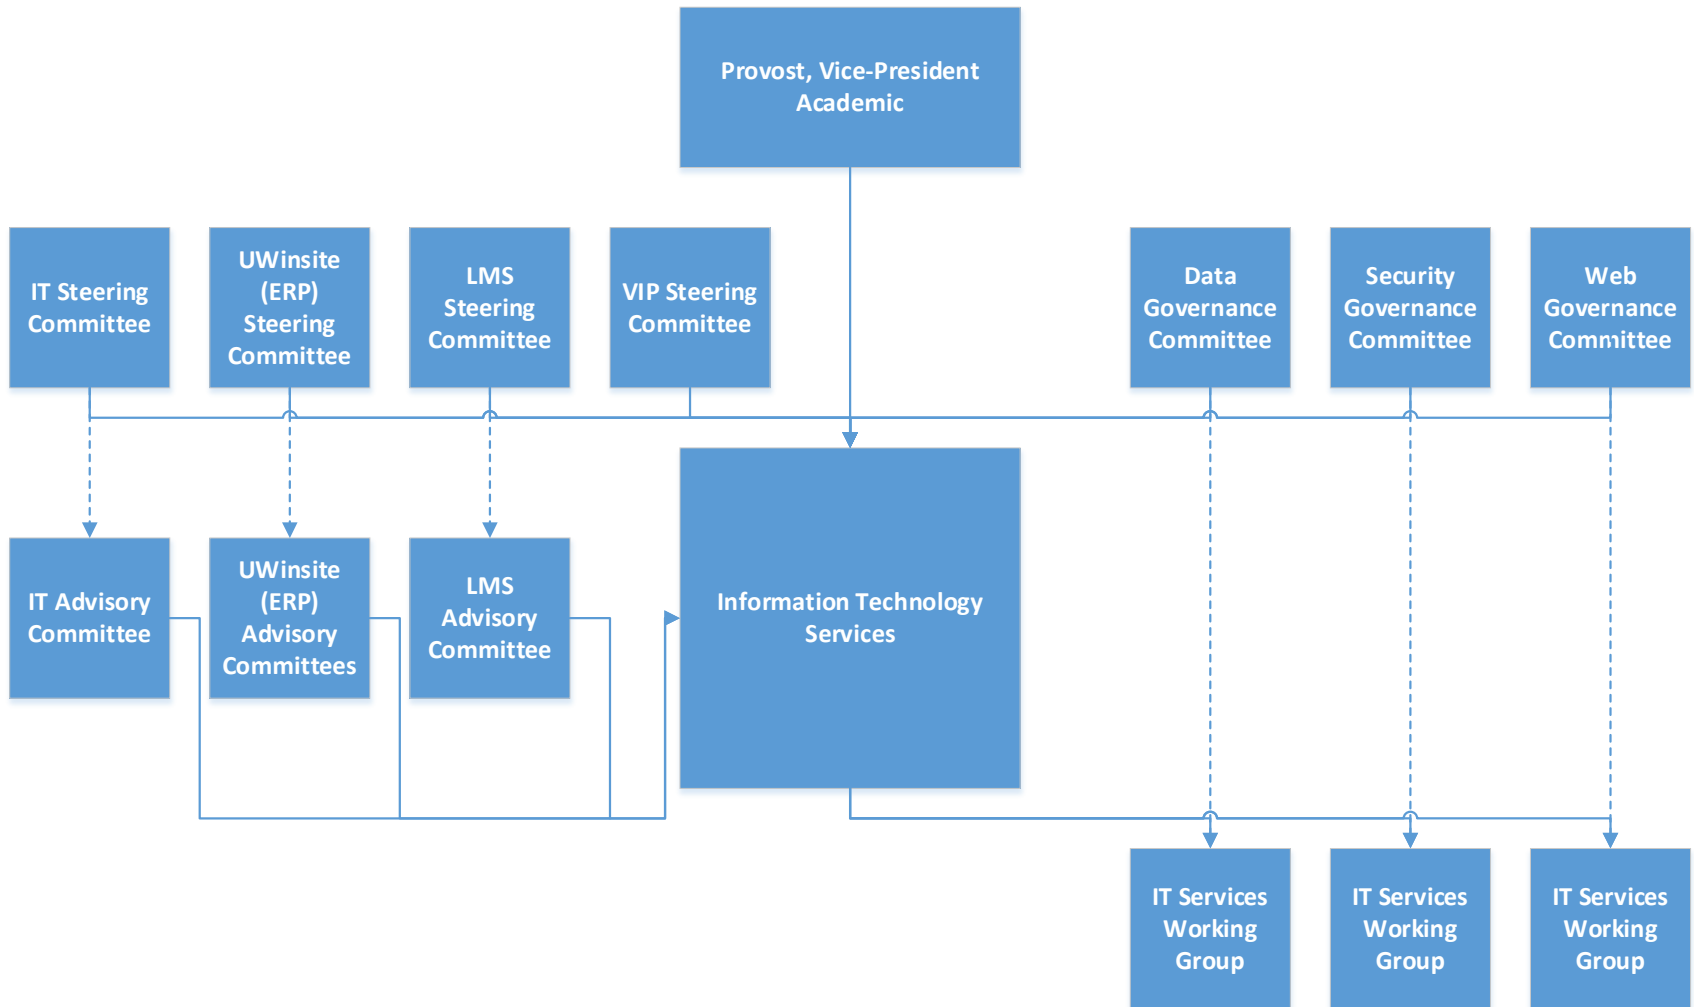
Provost, Vice-President Academic

IT Steering Committee

UWinsite (ERP) Steering Committee

LMS Steering Committee

VIP Steering Committee

Data Governance Committee

Security Governance Committee

Web Governance Committee

IT Advisory Committee

UWinsite (ERP) Advisory Committees

LMS Advisory Committee

Information Technology Services

IT Services Working Group

IT Services Working Group

IT Services Working Group